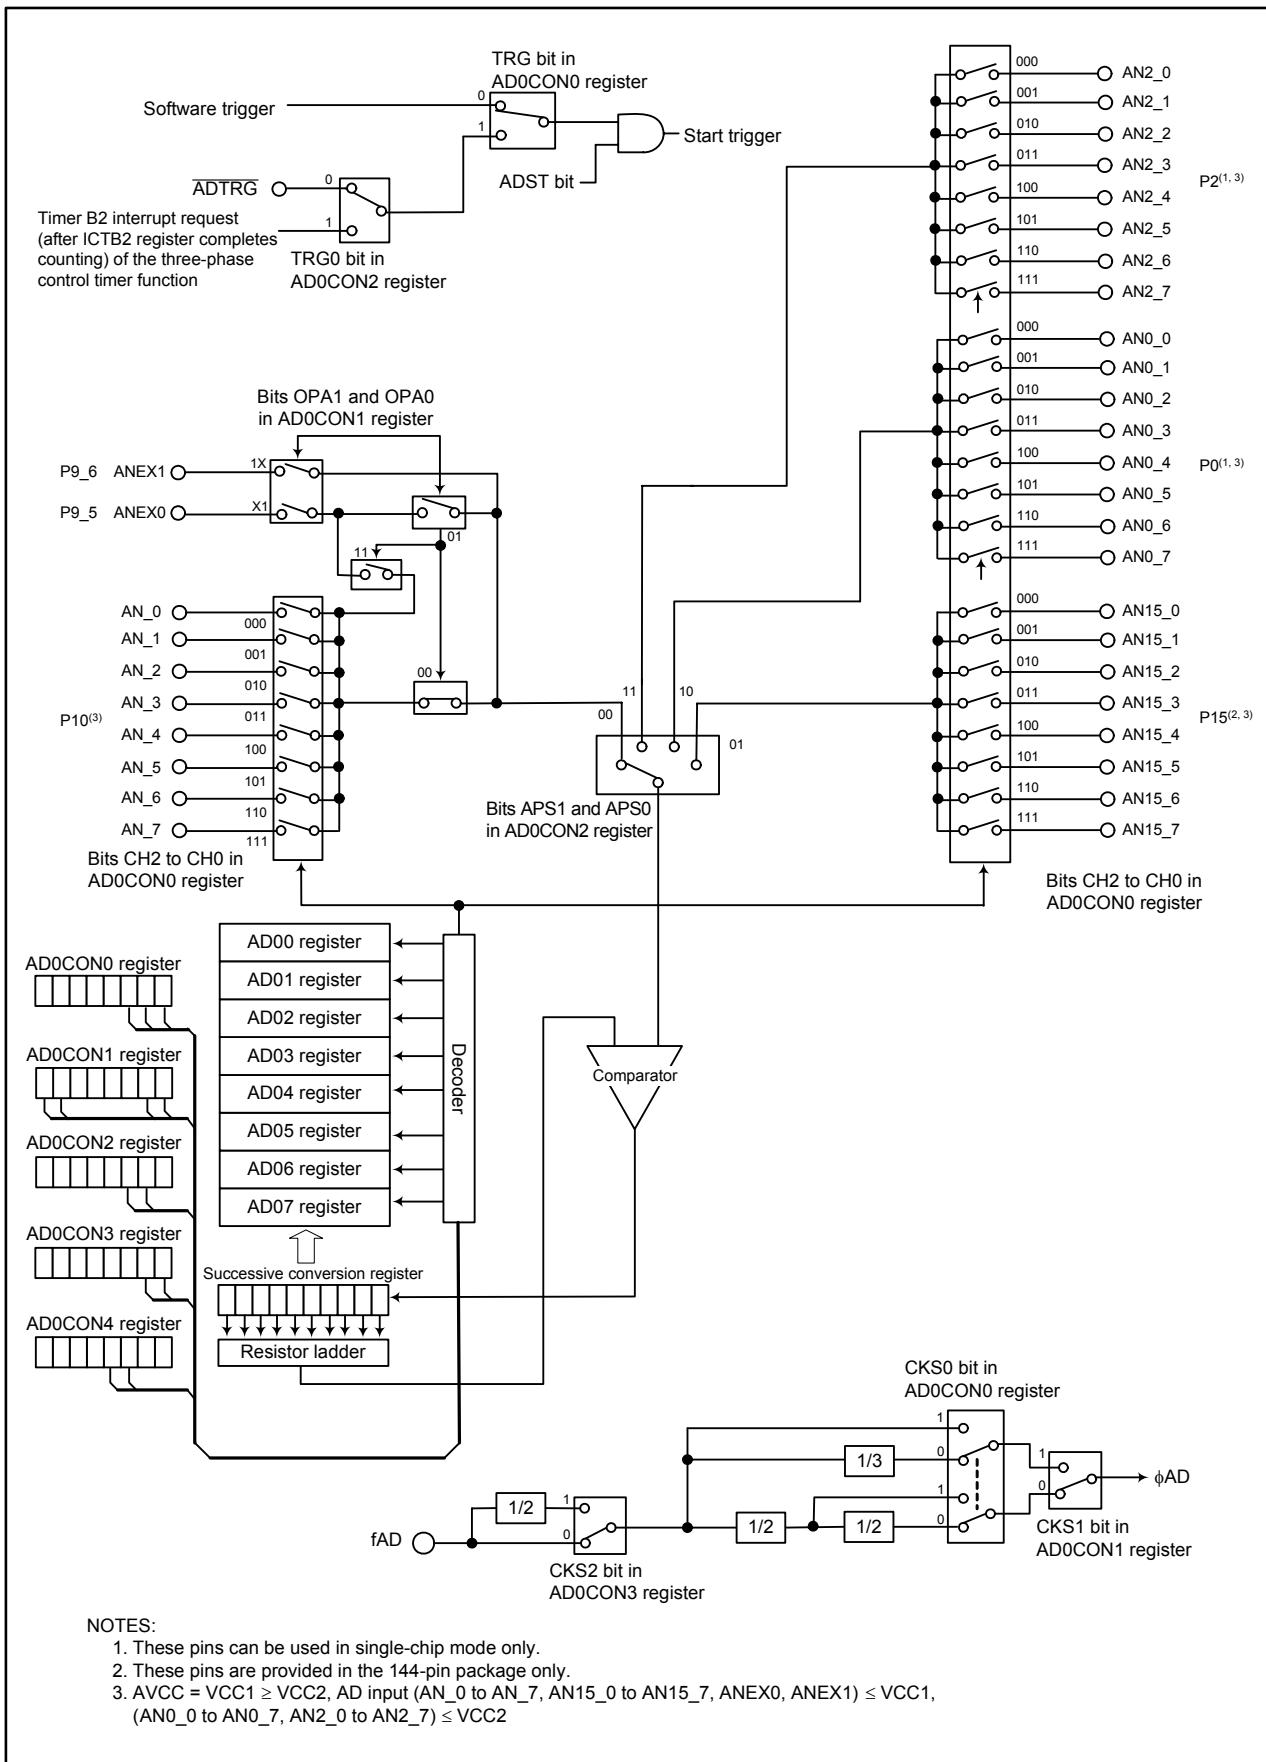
TRG bit in AD0CON0 register

Software trigger

0

1

Start trigger

ADST bit

$\overline{ADTRG}$

0

1

Timer B2 interrupt request (after ICTB2 register completes counting) of the three-phase control timer function

TRG0 bit in AD0CON2 register

000 AN2_0
001 AN2_1
010 AN2_2
011 AN2_3
100 AN2_4
101 AN2_5
110 AN2_6
111 AN2_7

P2$^{(1, 3)}$

000 AN0_0
001 AN0_1
010 AN0_2
011 AN0_3
100 AN0_4
101 AN0_5
110 AN0_6
111 AN0_7

P0$^{(1, 3)}$

Bits OPA1 and OPA0 in AD0CON1 register

P9_6 ANEX1

1X

P9_5 ANEX0

X1

01

11

AN_0
AN_1
AN_2
AN_3
AN_4
AN_5
AN_6
AN_7

000
001
010
011
100
101
110
111

P10$^{(3)}$

00

11

10

00

01

Bits APS1 and APS0 in AD0CON2 register

000 AN15_0
001 AN15_1
010 AN15_2
011 AN15_3
100 AN15_4
101 AN15_5
110 AN15_6
111 AN15_7

P15$^{(2, 3)}$

Bits CH2 to CH0 in AD0CON0 register

Bits CH2 to CH0 in AD0CON0 register

AD0CON0 register

AD0CON1 register

AD0CON2 register

AD0CON3 register

AD0CON4 register

AD00 register
AD01 register
AD02 register
AD03 register
AD04 register
AD05 register
AD06 register
AD07 register

Decoder

Comparator

Successive conversion register

Resistor ladder

CKS0 bit in AD0CON0 register

1

0

1/3

1

0

1

0

$\phi$AD

1/2

1

0

fAD

1/2

1/2

CKS1 bit in AD0CON1 register

CKS2 bit in AD0CON3 register

NOTES:
1. These pins can be used in single-chip mode only.
2. These pins are provided in the 144-pin package only.
3. AVCC = VCC1 $\geq$ VCC2, AD input (AN_0 to AN_7, AN15_0 to AN15_7, ANEX0, ANEX1) $\leq$ VCC1, (AN0_0 to AN0_7, AN2_0 to AN2_7) $\leq$ VCC2